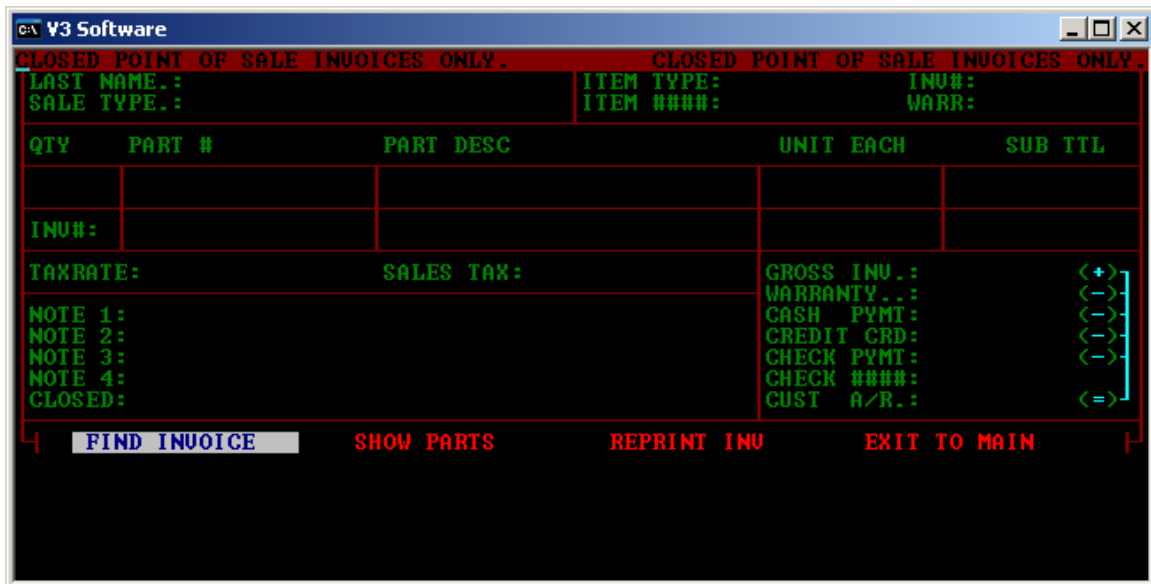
V3 Software

CLOSED POINT OF SALE INVOICES ONLY. CLOSED POINT OF SALE INVOICES ONLY.

LAST NAME.:
SALE TYPE.:

ITEM TYPE:
ITEM ####:

INV#:
WARR:

| QTY | PART # | PART DESC | UNIT EACH | SUB TTL |
|---|---|---|---|---|
| | | | | |
| INV#: | | | | |

TAXRATE:
SALES TAX:

GROSS INV.: (+)
WARRANTY..: (-)
CASH PYMT: (-)
CREDIT CRD: (-)
CHECK PYMT: (-)
CHECK ####:
CUST A/R.: (=)

NOTE 1:
NOTE 2:
NOTE 3:
NOTE 4:
CLOSED:

FIND INVOICE SHOW PARTS REPRINT INV EXIT TO MAIN